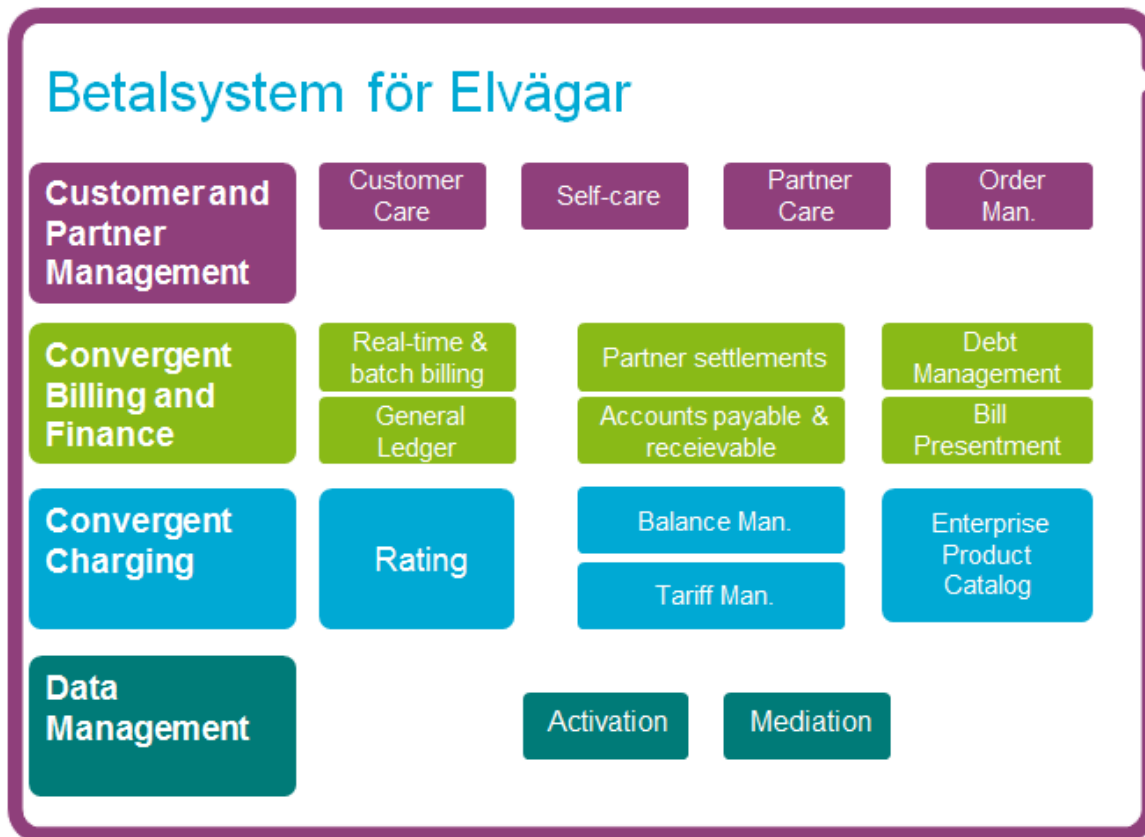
Betalsystem för Elvägar

Customer and Partner Management

Customer Care

Self-care

Partner Care

Order Man.

Convergent Billing and Finance

Real-time & batch billing

General Ledger

Partner settlements

Accounts payable & receievable

Debt Management

Bill Presentment

Convergent Charging

Rating

Balance Man.

Tariff Man.

Enterprise Product Catalog

Data Management

Activation

Mediation